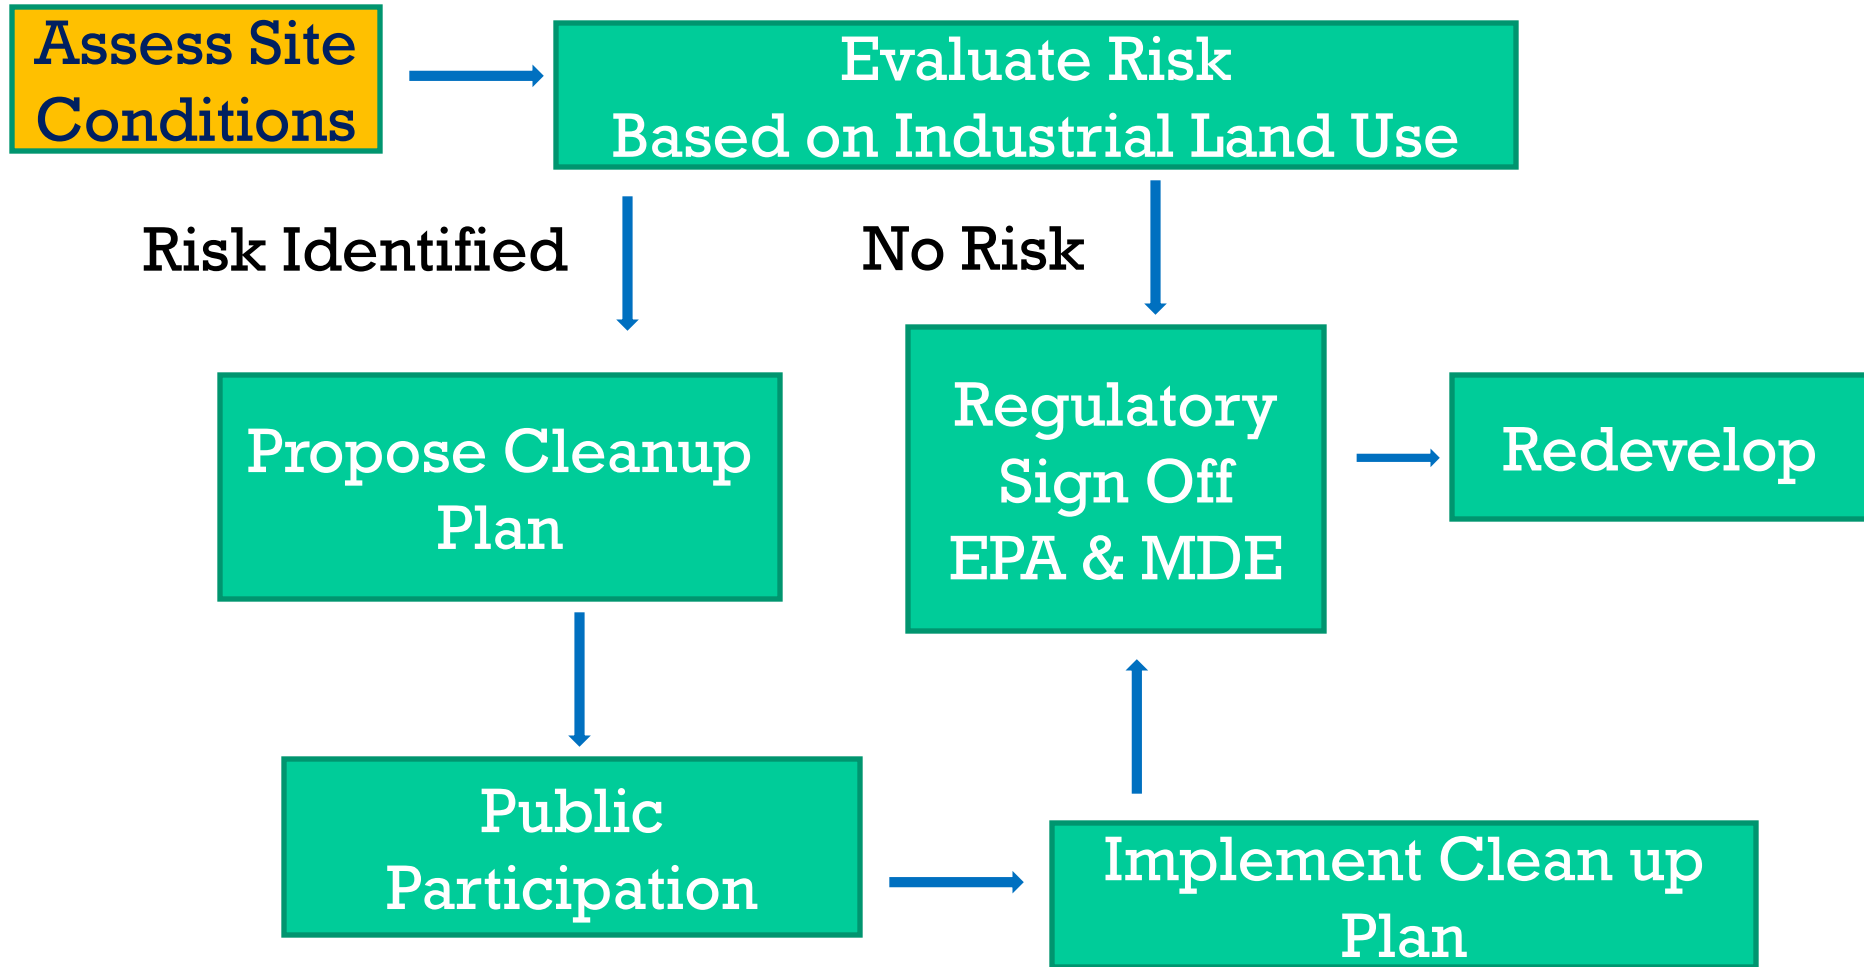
Assess Site Conditions

Evaluate Risk
Based on Industrial Land Use

Risk Identified

No Risk

Propose Cleanup Plan

Regulatory Sign Off EPA & MDE

Redevelop

Public Participation

Implement Clean up Plan